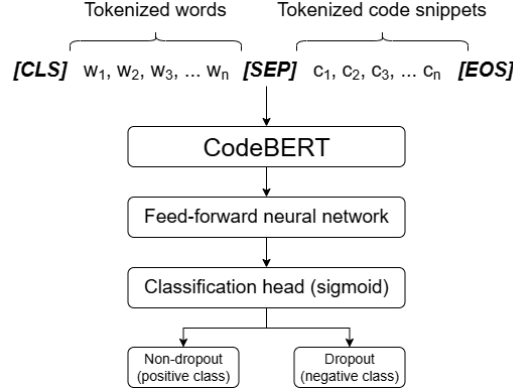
Tokenized words

Tokenized code snippets

[CLS] $w_1, w_2, w_3, \dots w_n$ [SEP] $c_1, c_2, c_3, \dots c_n$ [EOS]

CodeBERT

Feed-forward neural network

Classification head (sigmoid)

Non-dropout (positive class)

Dropout (negative class)